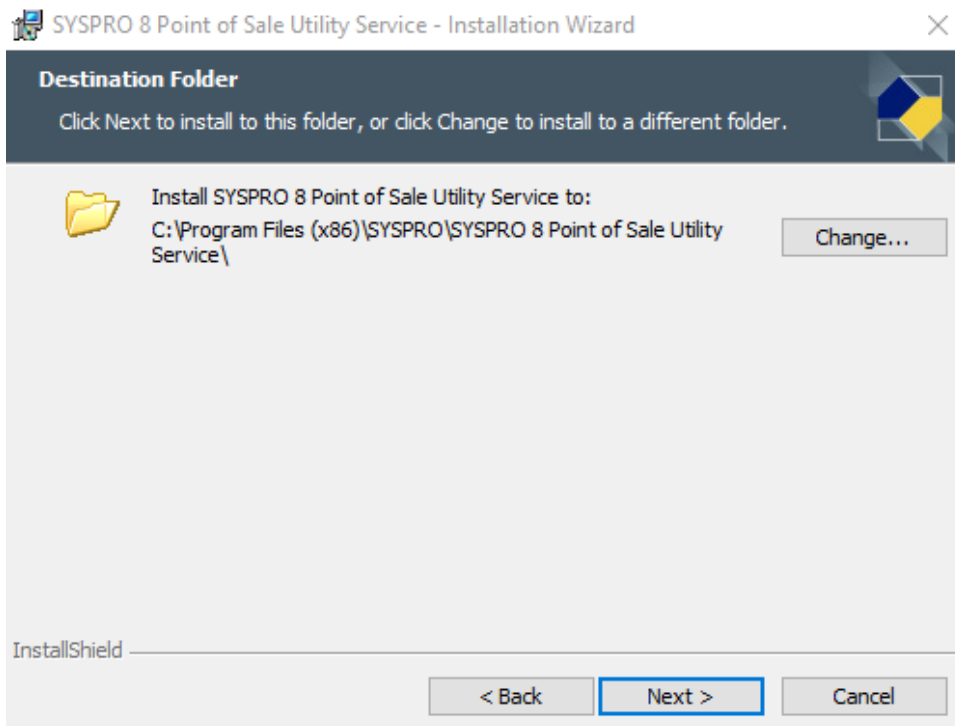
SYSPRO 8 Point of Sale Utility Service - Installation Wizard

Destination Folder

Click Next to install to this folder, or click Change to install to a different folder.

Install SYSPRO 8 Point of Sale Utility Service to:
C:\Program Files (x86)\SYSPRO\SYSPRO 8 Point of Sale Utility Service\

Change...

InstallShield

< Back

Next >

Cancel